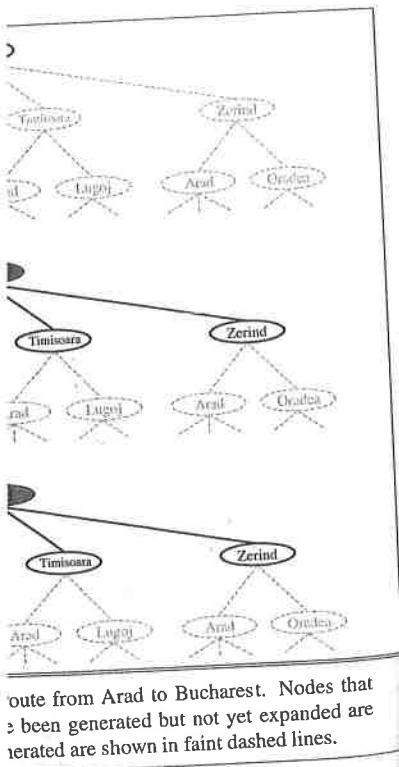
Timisoara

Zerind

ad

Lugoj

Arad

Oradea

Timisoara

Zerind

rad

Lugoj

Arad

Oradea

Timisoara

Zerind

Arad

Lugoj

Arad

Oradea

'oute from Arad to Bucharest. Nodes that e been generated but not yet expanded are ierated are shown in faint dashed lines.